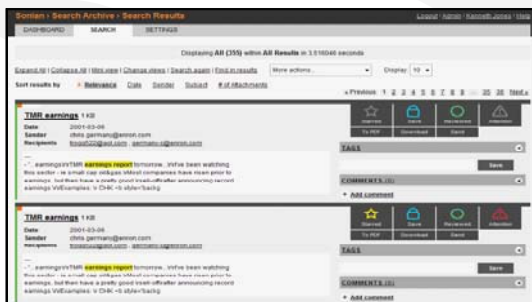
Sonian › Search Archive › Search Results

Legend | Admin | Kenneth Jones | Help

DASHBOARD SEARCH SETTINGS

Displaying All (355) within All Results in 3.516040 seconds

Expand All | Collapse All | Mini view | Change views | Search again | Find in results More actions... Display 10

Sort results by Relevance Date Sender Subject # of attachments

« Previous 1 2 3 4 5 6 7 8 9 ... 35 36 Next »

TMR earnings 1 KB
Date 2001-03-06
Sender chris.germany@enron.com
Recipients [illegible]@aol.com , germany.c@enron.com

... earnings\nTMR earnings report tomorrow...We've been watching this sector - ie small cap oil&gas ... companies have risen prior to earnings, but then have a pretty good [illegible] announcing record earnings.\nExamples: \r CHK <b style=back

Starred Saved Reviewed Attention
To PDF Download Send

TAGS
Save

COMMENTS (0)
+ Add comment

TMR earnings 1 KB
Date 2001-03-06
Sender chris.germany@enron.com
Recipients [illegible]@aol.com , germany.c@enron.com

... earnings\nTMR earnings report tomorrow...We've been watching this sector - ie small cap oil&gas ... companies have risen prior to earnings, but then have a pretty good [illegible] announcing record earnings.\nExamples: \r CHK <b style=back

Starred Saved Reviewed Attention
To PDF Download Send

TAGS
Save

COMMENTS (0)
+ Add comment